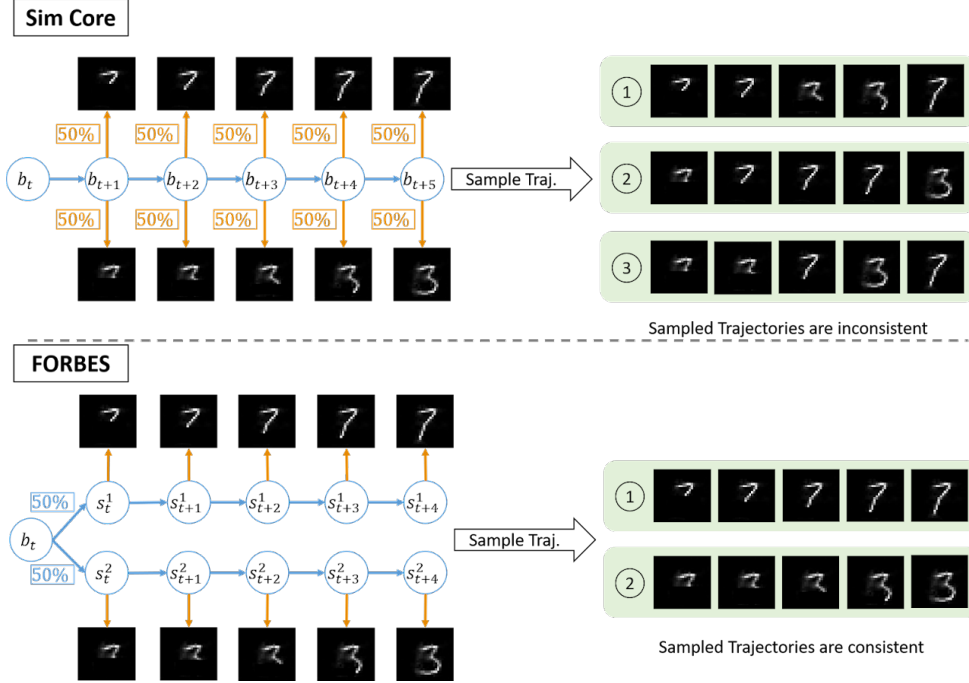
Sim Core

50%
50%
50%
50%
50%

$b_t$
$b_{t+1}$
$b_{t+2}$
$b_{t+3}$
$b_{t+4}$
$b_{t+5}$

50%
50%
50%
50%
50%

Sample Traj.

1
2
3

Sampled Trajectories are inconsistent

FORBES

50%
50%

$b_t$
$s_t^1$
$s_{t+1}^1$
$s_{t+2}^1$
$s_{t+3}^1$
$s_{t+4}^1$
$s_t^2$
$s_{t+1}^2$
$s_{t+2}^2$
$s_{t+3}^2$
$s_{t+4}^2$

Sample Traj.

1
2

Sampled Trajectories are consistent